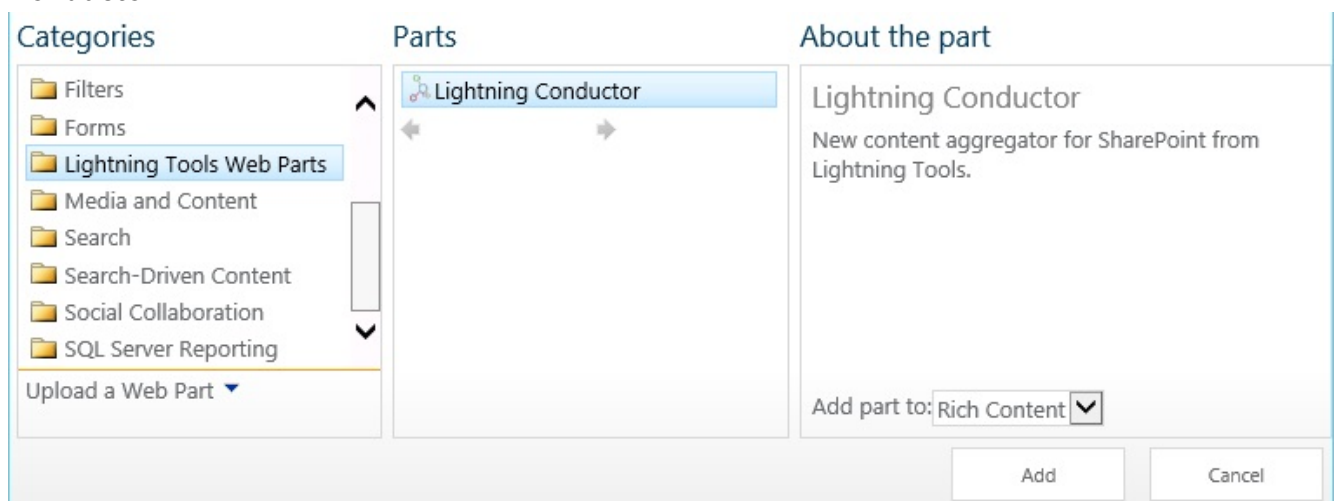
Categories

Filters
Forms
Lightning Tools Web Parts
Media and Content
Search
Search-Driven Content
Social Collaboration
SQL Server Reporting

Upload a Web Part

Parts

Lightning Conductor

About the part

Lightning Conductor

New content aggregator for SharePoint from Lightning Tools.

Add part to: Rich Content

Add

Cancel